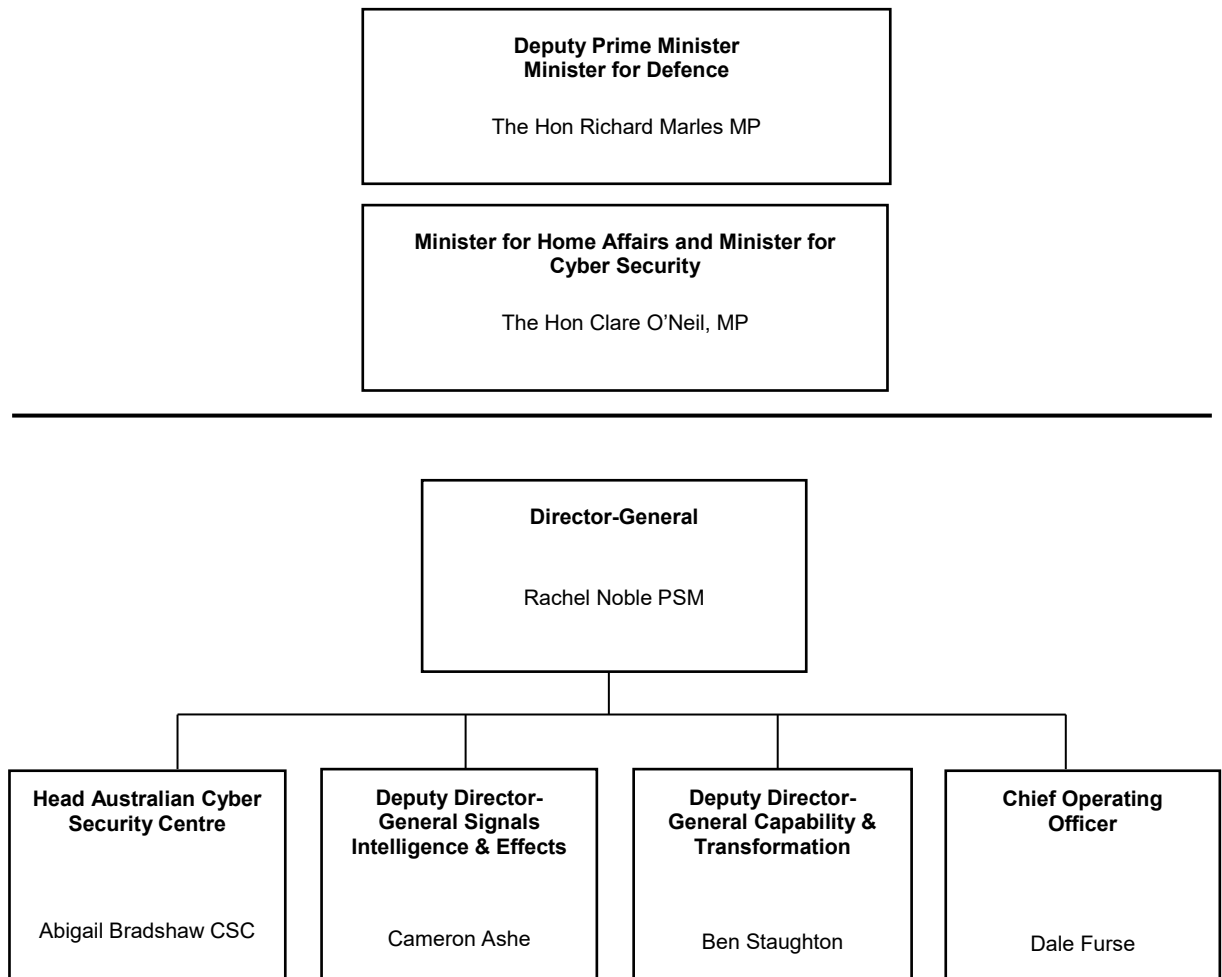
**Deputy Prime Minister**
**Minister for Defence**

The Hon Richard Marles MP

**Minister for Home Affairs and Minister for Cyber Security**

The Hon Clare O'Neil, MP

**Director-General**

Rachel Noble PSM

**Head Australian Cyber Security Centre**

Abigail Bradshaw CSC

**Deputy Director-General Signals Intelligence & Effects**

Cameron Ashe

**Deputy Director-General Capability & Transformation**

Ben Staughton

**Chief Operating Officer**

Dale Furse